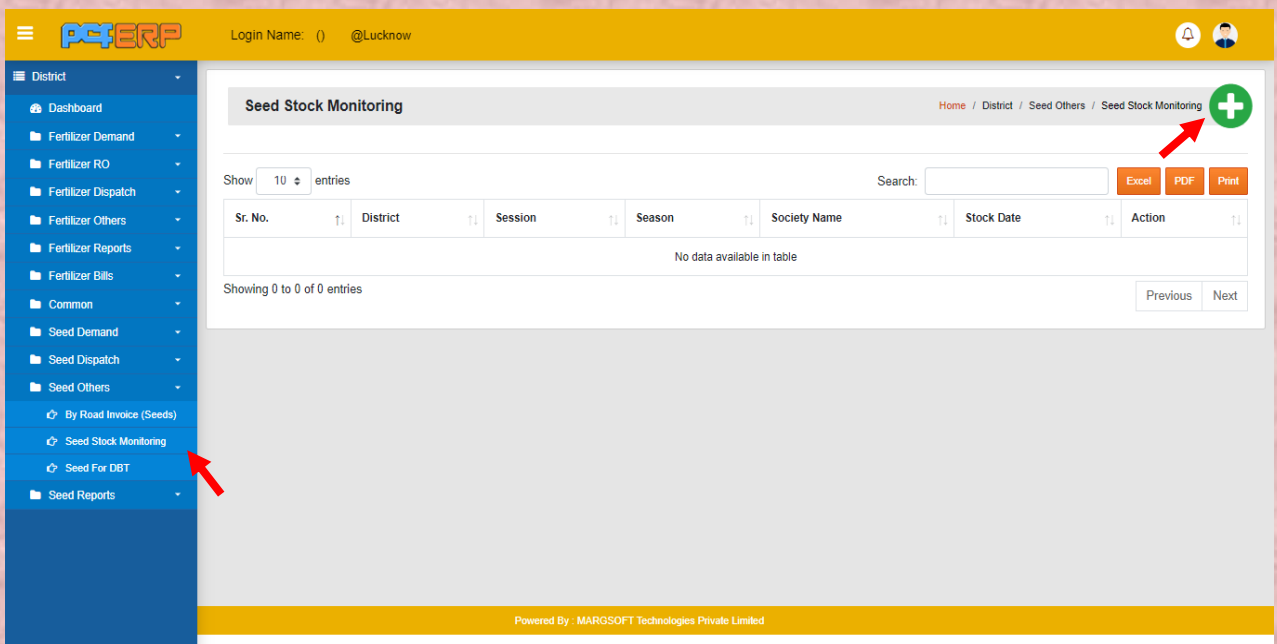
PCFERP Login Name: () @Lucknow

District
Dashboard
Fertilizer Demand
Fertilizer RO
Fertilizer Dispatch
Fertilizer Others
Fertilizer Reports
Fertilizer Bills
Common
Seed Demand
Seed Dispatch
Seed Others
By Road Invoice (Seeds)
Seed Stock Monitoring
Seed For DBT
Seed Reports

Seed Stock Monitoring

Home / District / Seed Others / Seed Stock Monitoring

Show 10 entries

Search:

Excel PDF Print

| Sr. No. | District | Session | Season | Society Name | Stock Date | Action |
|---|---|---|---|---|---|---|
| No data available in table | | | | | | |

Showing 0 to 0 of 0 entries

Previous Next

Powered By : MARGSOFT Technologies Private Limited